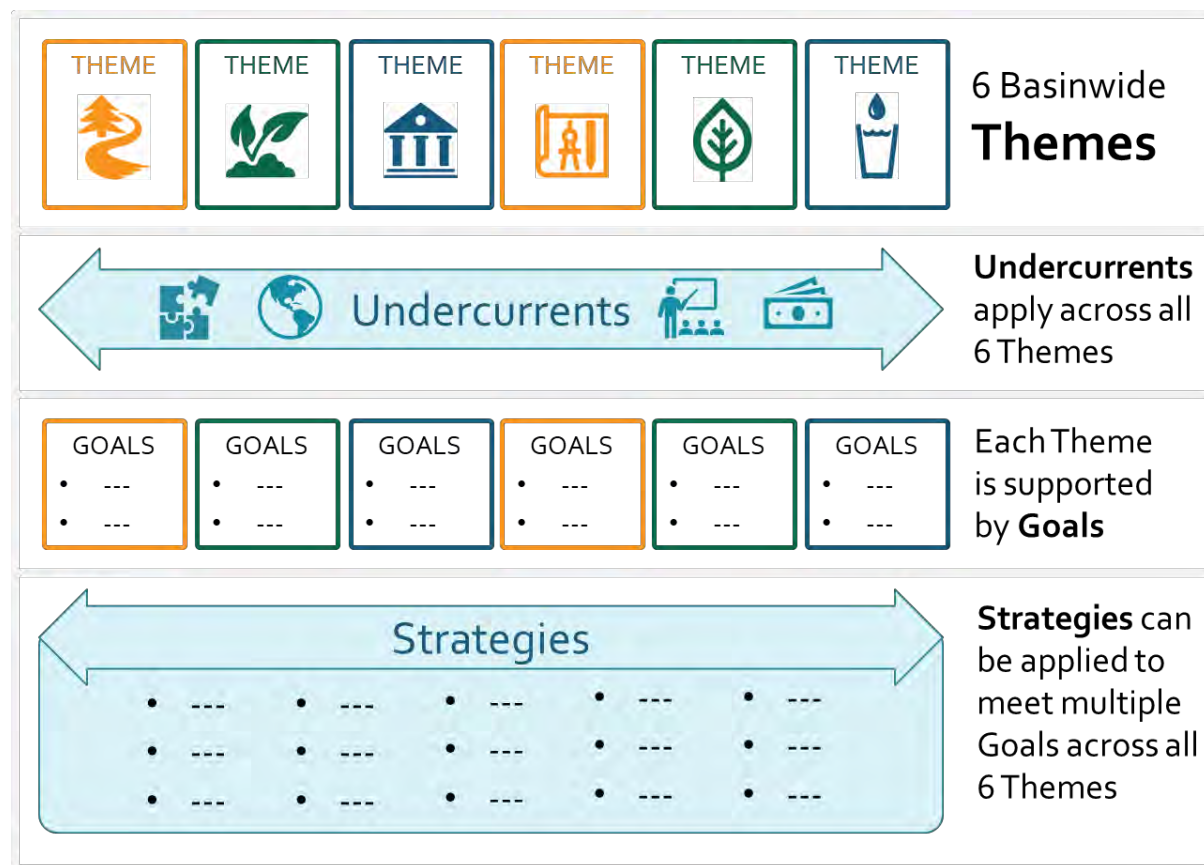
THEME THEME THEME THEME THEME THEME

6 Basinwide **Themes**

Undercurrents

**Undercurrents** apply across all 6 Themes

| GOALS | GOALS | GOALS | GOALS | GOALS | GOALS |
|---|---|---|---|---|---|
| • --- • --- | • --- • --- | • --- • --- | • --- • --- | • --- • --- | • --- • --- |

Each Theme is supported by **Goals**

Strategies

• --- • --- • ---
• --- • --- • ---
• --- • --- • ---
• --- • --- • ---
• --- • --- • ---

**Strategies** can be applied to meet multiple Goals across all 6 Themes